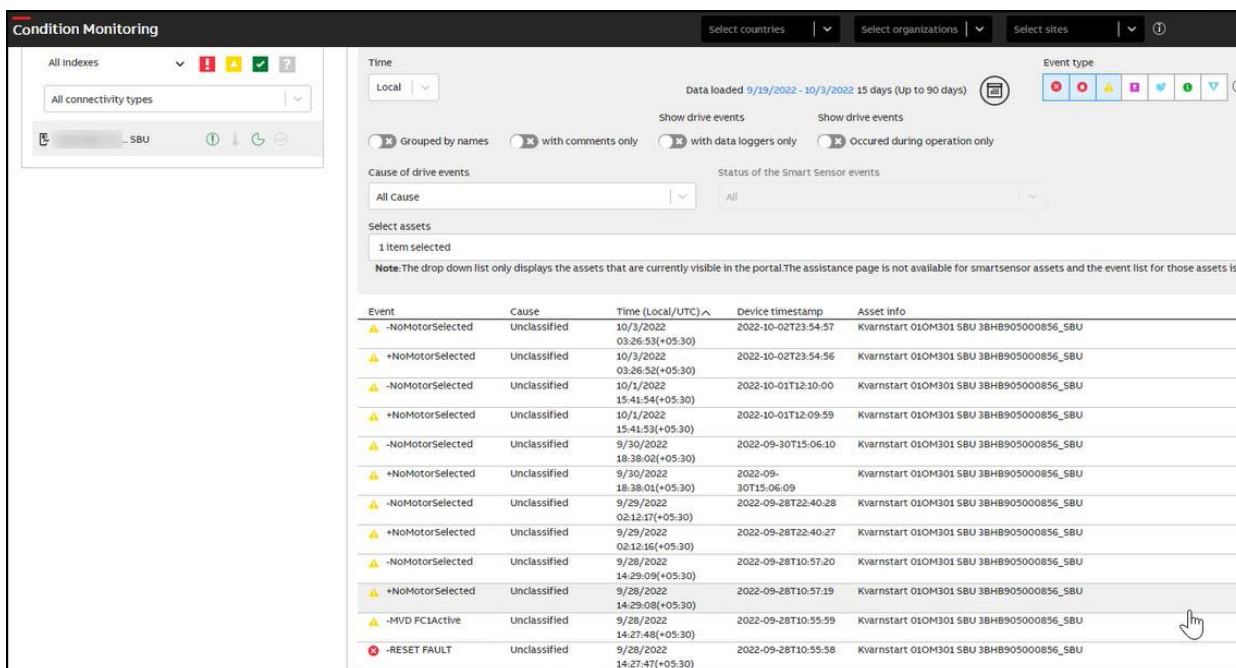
Condition Monitoring

Select countries | Select organizations | Select sites

All Indexes

All connectivity types

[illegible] SBU

Time

Local

Data loaded 9/19/2022 - 10/3/2022 15 days (Up to 90 days)

Event type

Show drive events

Show drive events

Grouped by names

with comments only

with data loggers only

Occured during operation only

Cause of drive events

All Cause

Status of the Smart Sensor events

All

Select assets

1 item selected

Note: The drop down list only displays the assets that are currently visible in the portal.The assistance page is not available for smartsensor assets and the event list for those assets is

| Event | Cause | Time (Local/UTC) | Device timestamp | Asset info |
|---|---|---|---|---|
| -NoMotorSelected | Unclassified | 10/3/2022 03:26:53(+05:30) | 2022-10-02T23:54:57 | Kvarnstart 01OM301 SBU 3BHB905000856_SBU |
| +NoMotorSelected | Unclassified | 10/3/2022 03:26:52(+05:30) | 2022-10-02T23:54:56 | Kvarnstart 01OM301 SBU 3BHB905000856_SBU |
| -NoMotorSelected | Unclassified | 10/1/2022 15:41:54(+05:30) | 2022-10-01T12:10:00 | Kvarnstart 01OM301 SBU 3BHB905000856_SBU |
| +NoMotorSelected | Unclassified | 10/1/2022 15:41:53(+05:30) | 2022-10-01T12:09:59 | Kvarnstart 01OM301 SBU 3BHB905000856_SBU |
| -NoMotorSelected | Unclassified | 9/30/2022 18:38:02(+05:30) | 2022-09-30T15:06:10 | Kvarnstart 01OM301 SBU 3BHB905000856_SBU |
| +NoMotorSelected | Unclassified | 9/30/2022 18:38:01(+05:30) | 2022-09-30T15:06:09 | Kvarnstart 01OM301 SBU 3BHB905000856_SBU |
| -NoMotorSelected | Unclassified | 9/29/2022 02:12:17(+05:30) | 2022-09-28T22:40:28 | Kvarnstart 01OM301 SBU 3BHB905000856_SBU |
| +NoMotorSelected | Unclassified | 9/29/2022 02:12:16(+05:30) | 2022-09-28T22:40:27 | Kvarnstart 01OM301 SBU 3BHB905000856_SBU |
| -NoMotorSelected | Unclassified | 9/28/2022 14:29:09(+05:30) | 2022-09-28T10:57:20 | Kvarnstart 01OM301 SBU 3BHB905000856_SBU |
| +NoMotorSelected | Unclassified | 9/28/2022 14:29:08(+05:30) | 2022-09-28T10:57:19 | Kvarnstart 01OM301 SBU 3BHB905000856_SBU |
| -MVD FC1Active | Unclassified | 9/28/2022 14:27:48(+05:30) | 2022-09-28T10:55:59 | Kvarnstart 01OM301 SBU 3BHB905000856_SBU |
| -RESET FAULT | Unclassified | 9/28/2022 14:27:47(+05:30) | 2022-09-28T10:55:58 | Kvarnstart 01OM301 SBU 3BHB905000856_SBU |